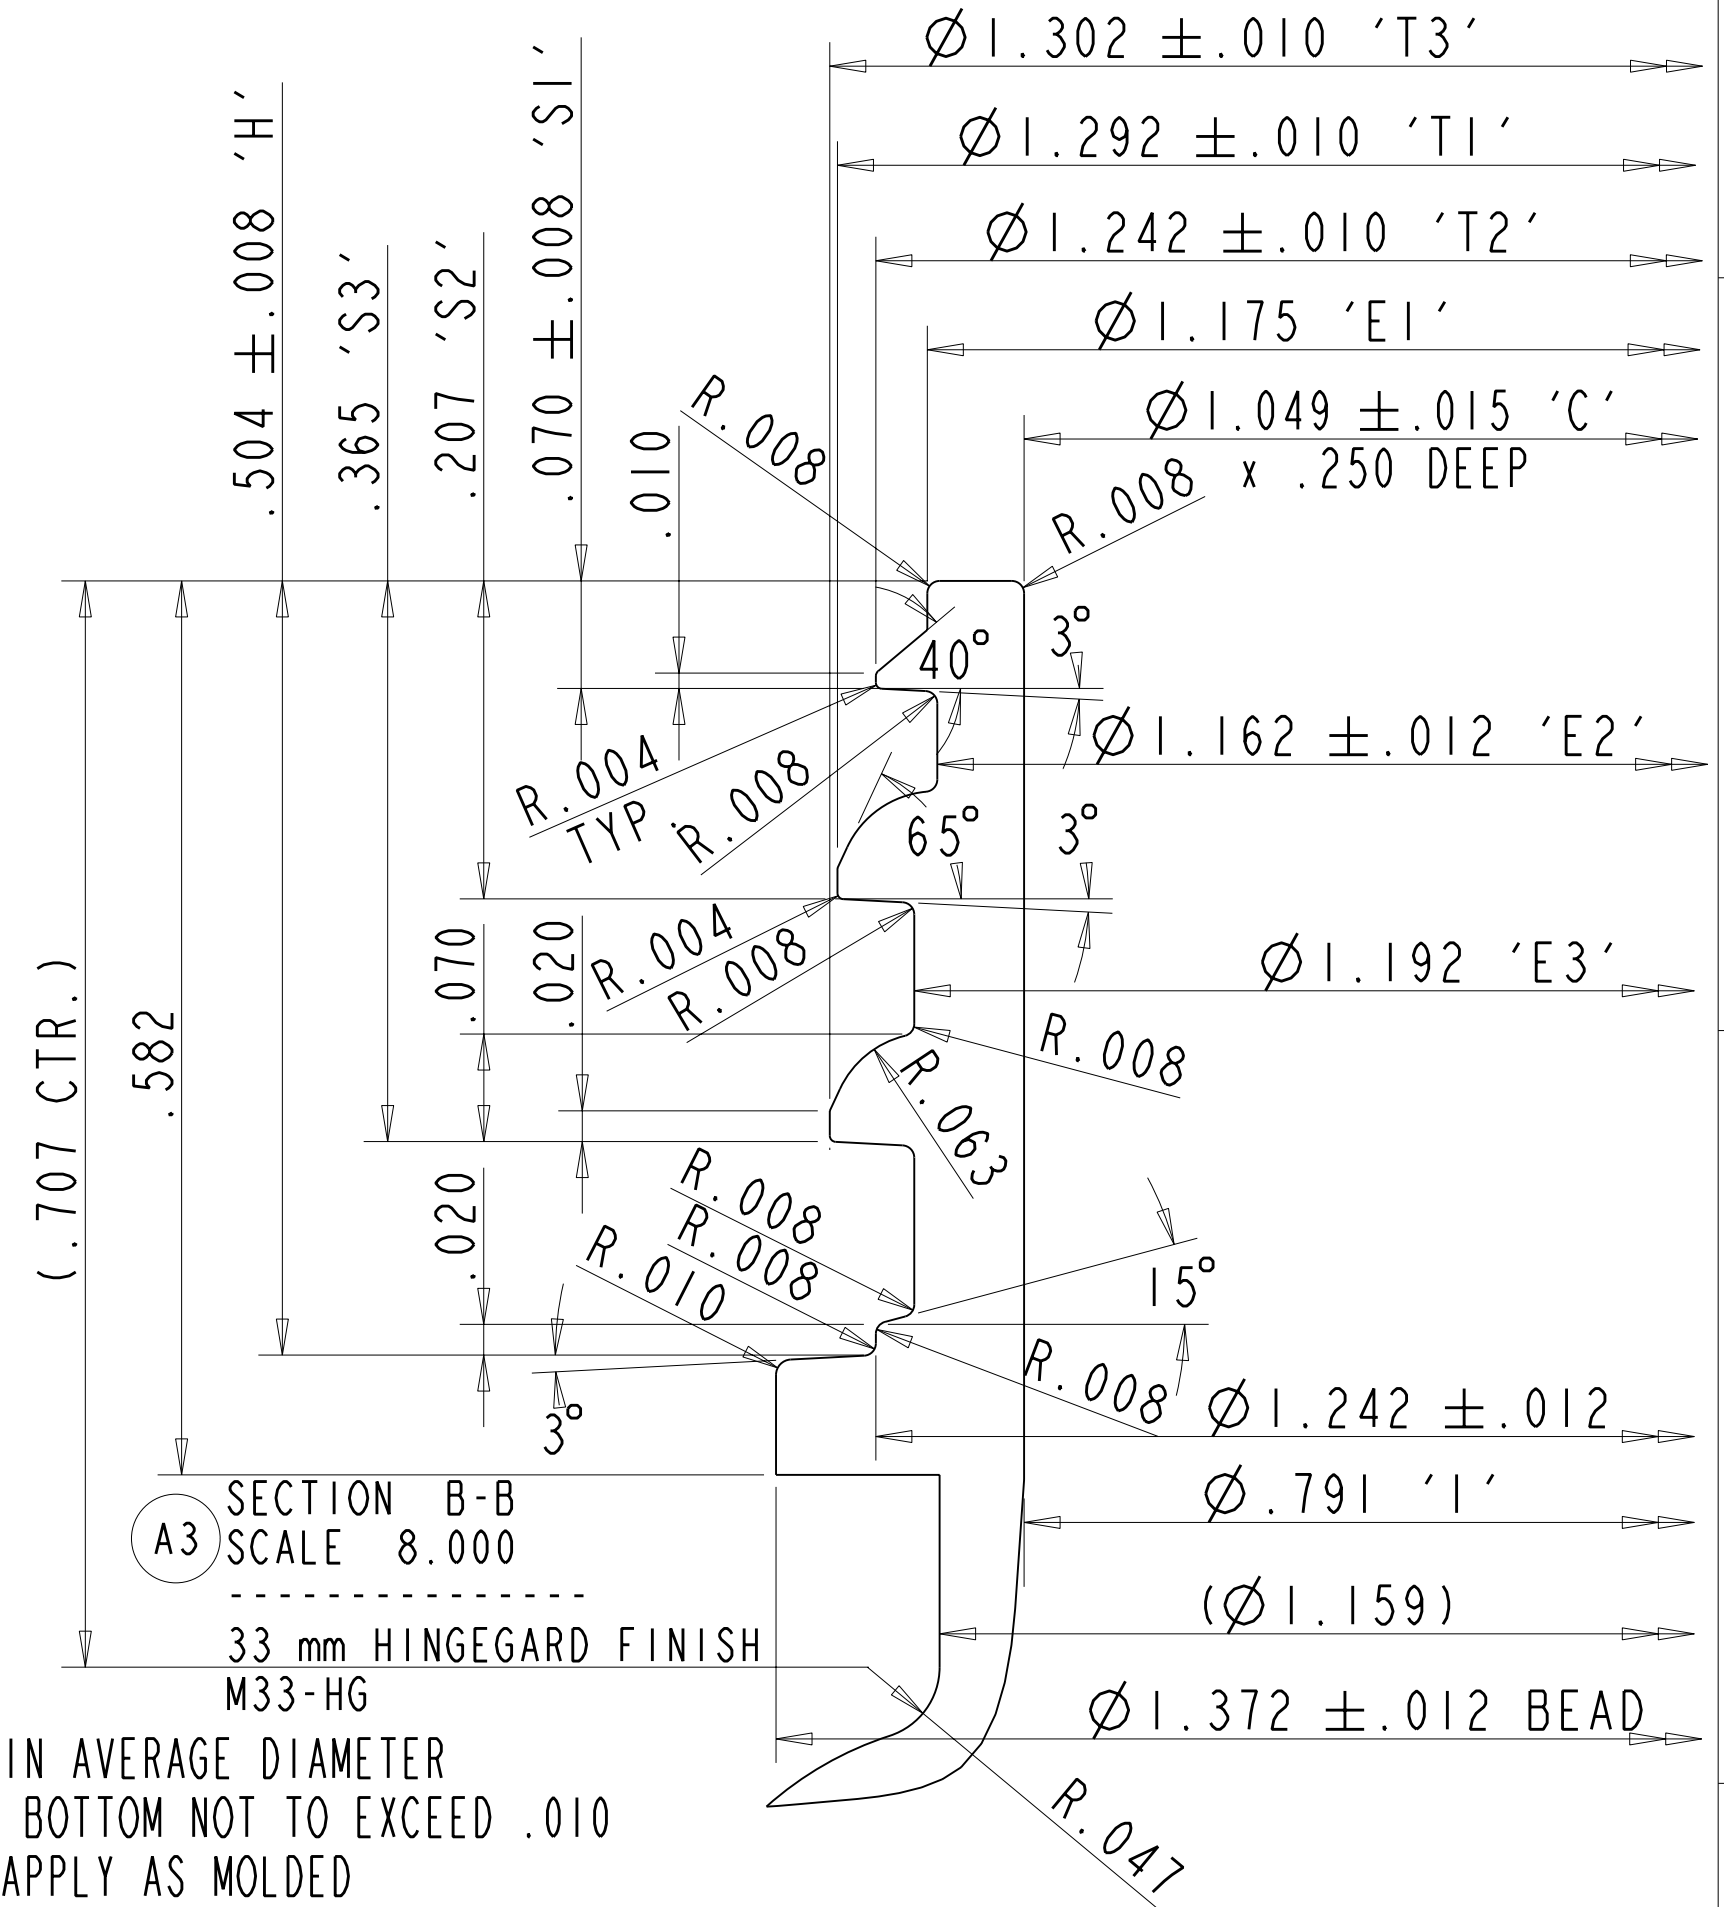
Ø1.302 ±.010 'T3'
Ø1.292 ±.010 'T1'
Ø1.242 ±.010 'T2'
Ø1.175 'E1'
Ø1.049 ±.015 'C'
x .250 DEEP
.504 ±.008 'H'
.365 'S3'
.207 'S2'
.070 ±.008 'S1'
.010
R.008
R.008
40°
3°
R.004
TYP
R.008
Ø1.162 ±.012 'E2'
65°
3°
.070
.020
R.004
R.008
Ø1.192 'E3'
R.008
R.063
(.707 CTR.)
.582
.020
R.008
R.008
R.010
15°
3°
R.008
Ø1.242 ±.012
Ø.791 'I'
A3
SECTION B-B
SCALE 8.000
----------------
33 mm HINGEGARD FINISH
M33-HG
(Ø1.159)
Ø1.372 ±.012 BEAD
R.047
IN AVERAGE DIAMETER
BOTTOM NOT TO EXCEED .010
APPLY AS MOLDED